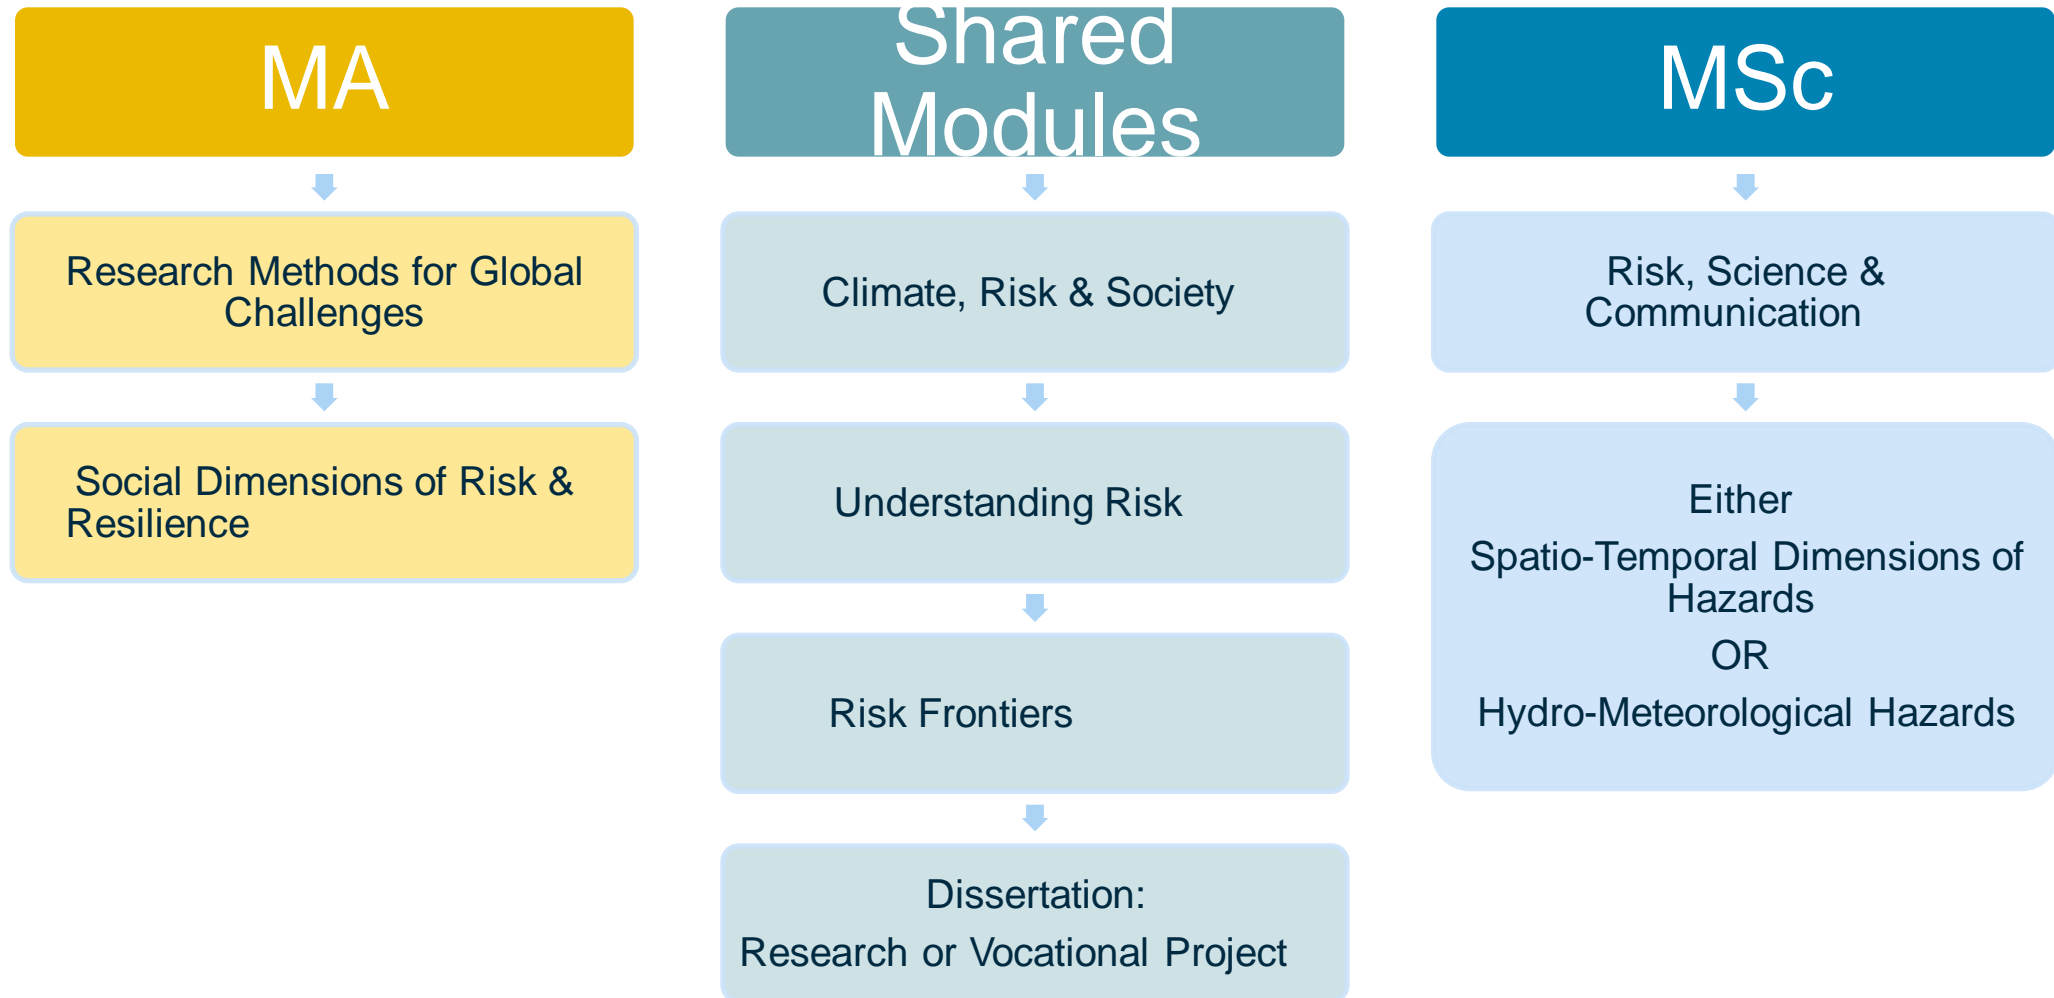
MA

Research Methods for Global Challenges

Social Dimensions of Risk & Resilience

Shared Modules

Climate, Risk & Society

Understanding Risk

Risk Frontiers

Dissertation:

Research or Vocational Project

MSc

Risk, Science & Communication

Either

Spatio-Temporal Dimensions of Hazards

OR

Hydro-Meteorological Hazards